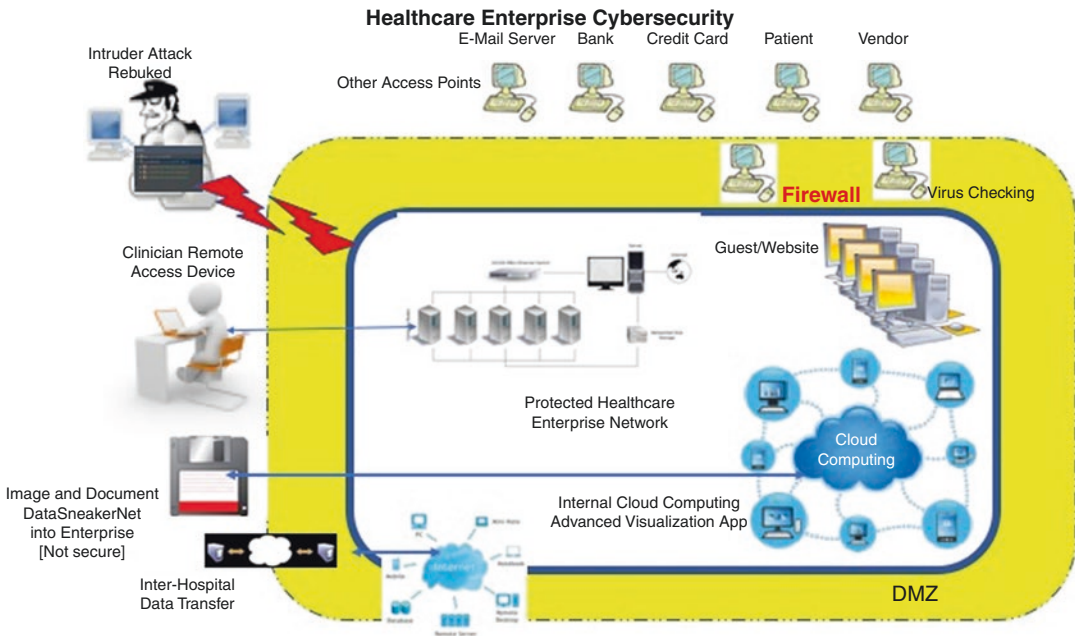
Healthcare Enterprise Cybersecurity

E-Mail Server Bank Credit Card Patient Vendor

Intruder Attack Rebuked

Other Access Points

Firewall

Virus Checking

Guest/Website

Clinician Remote Access Device

Protected Healthcare Enterprise Network

Cloud Computing

Image and Document DataSneakerNet into Enterprise [Not secure]

Internal Cloud Computing Advanced Visualization App

Inter-Hospital Data Transfer

Internet

DMZ